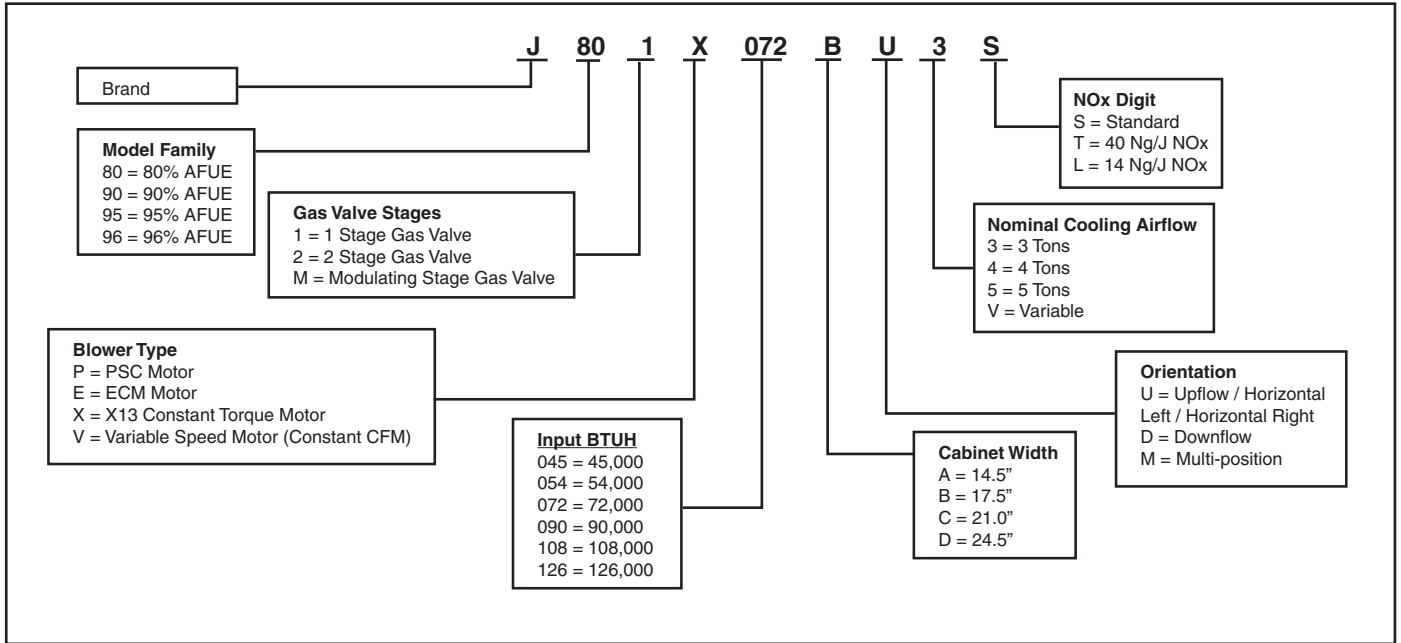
J 80 1 X 072 B U 3 S

Brand

Model Family
80 = 80% AFUE
90 = 90% AFUE
95 = 95% AFUE
96 = 96% AFUE

Gas Valve Stages
1 = 1 Stage Gas Valve
2 = 2 Stage Gas Valve
M = Modulating Stage Gas Valve

Blower Type
P = PSC Motor
E = ECM Motor
X = X13 Constant Torque Motor
V = Variable Speed Motor (Constant CFM)

Input BTUH
045 = 45,000
054 = 54,000
072 = 72,000
090 = 90,000
108 = 108,000
126 = 126,000

NOx Digit
S = Standard
T = 40 Ng/J NOx
L = 14 Ng/J NOx

Nominal Cooling Airflow
3 = 3 Tons
4 = 4 Tons
5 = 5 Tons
V = Variable

Orientation
U = Upflow / Horizontal Left / Horizontal Right
D = Downflow
M = Multi-position

Cabinet Width
A = 14.5"
B = 17.5"
C = 21.0"
D = 24.5"